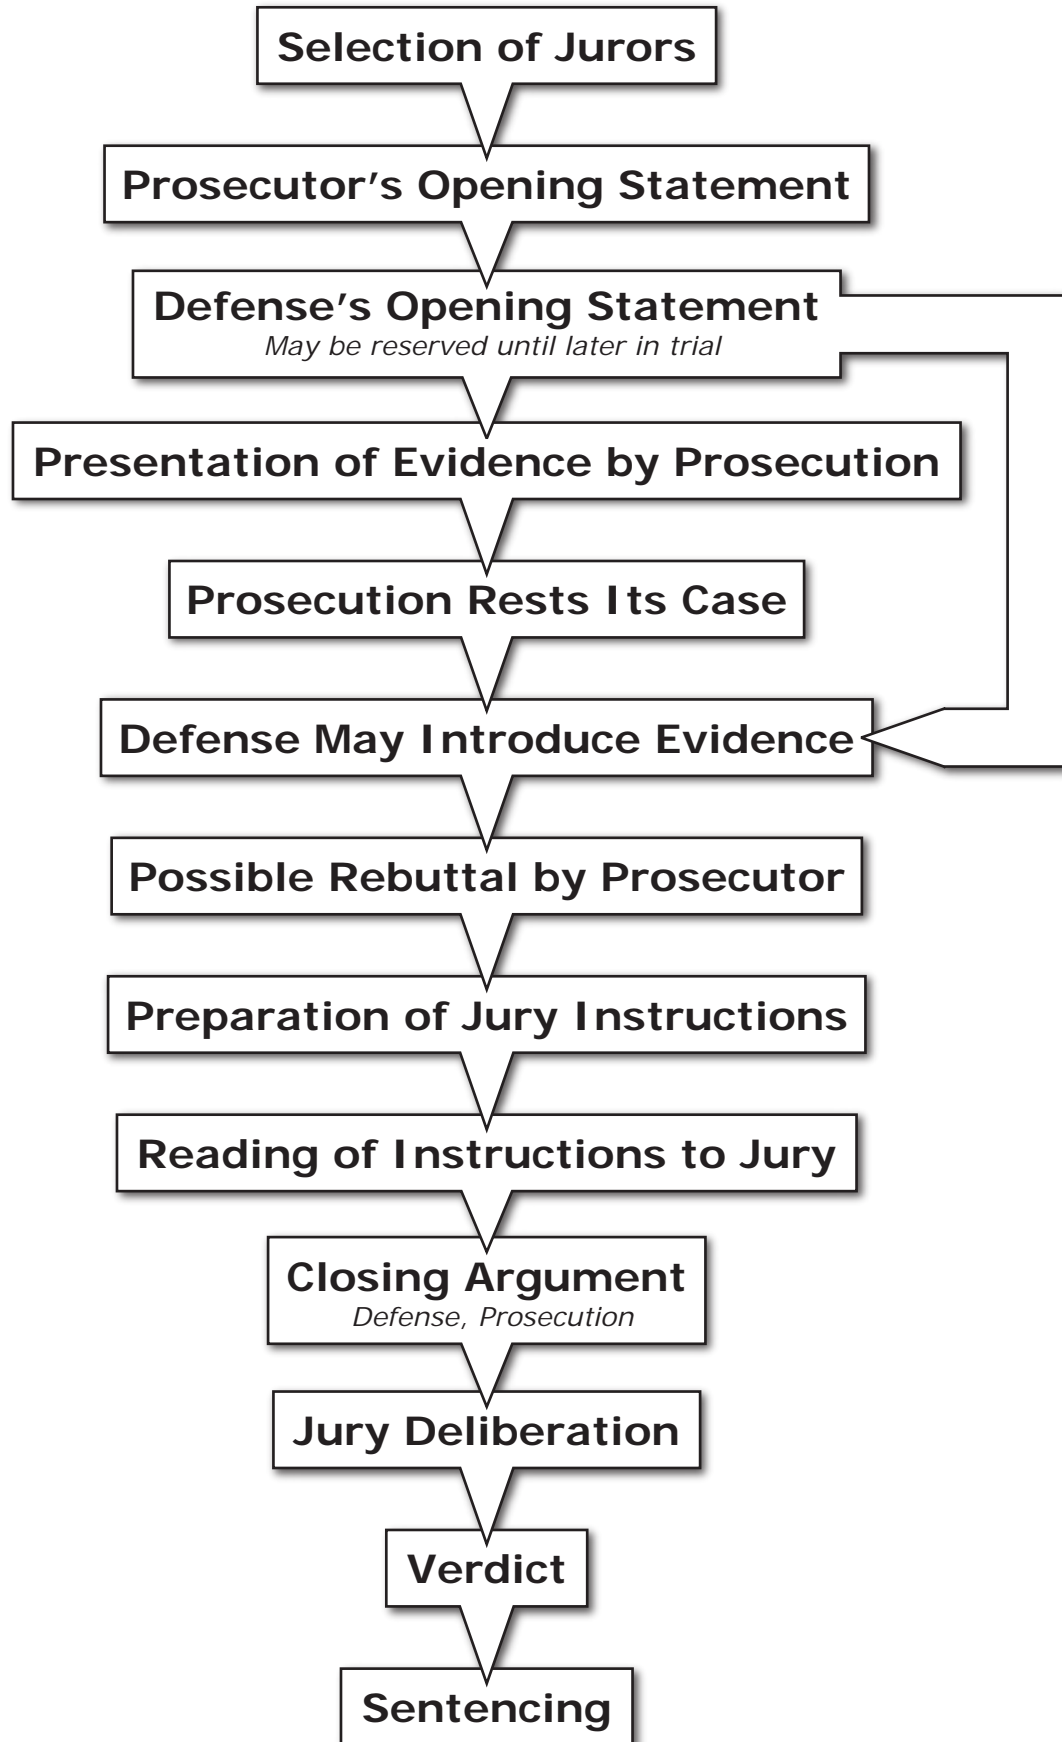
Selection of Jurors

Prosecutor's Opening Statement

Defense's Opening Statement
May be reserved until later in trial

Presentation of Evidence by Prosecution

Prosecution Rests Its Case

Defense May Introduce Evidence

Possible Rebuttal by Prosecutor

Preparation of Jury Instructions

Reading of Instructions to Jury

Closing Argument
Defense, Prosecution

Jury Deliberation

Verdict

Sentencing